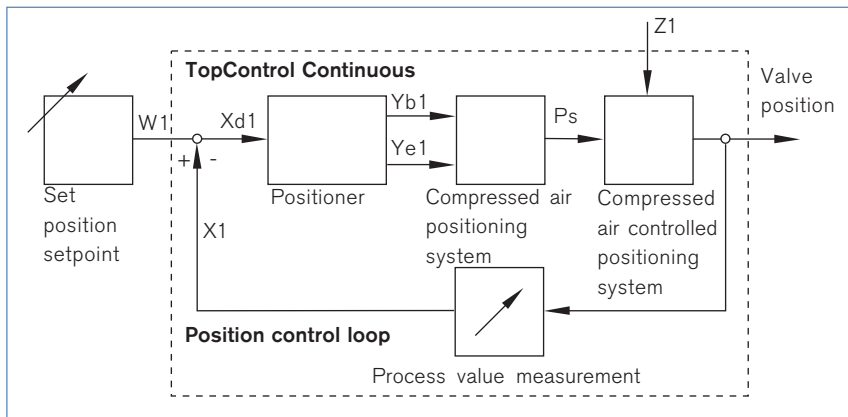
TopControl Continuous

Z1

Valve position

W1

Xd1

+

-

Yb1

Ye1

Ps

Set position setpoint

Positioner

Compressed air positioning system

Compressed air controlled positioning system

X1

Position control loop

Process value measurement